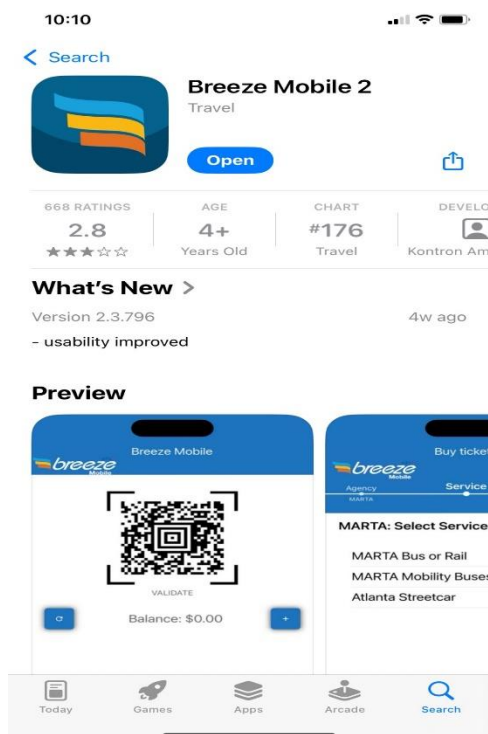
10:10

< Search

Breeze Mobile 2
Travel

Open

668 RATINGS
2.8
★★★☆☆

AGE
4+
Years Old

CHART
#176
Travel

DEVELO
Kontron Am

What's New >

Version 2.3.796

4w ago

- usability improved

Preview

breeze Mobile
Breeze Mobile

VALIDATE

Balance: $0.00

breeze Mobile
Buy ticket
Agency
MARTA
Service

MARTA: Select Service

MARTA Bus or Rail
MARTA Mobility Buses
Atlanta Streetcar

Today
Games
Apps
Arcade
Search